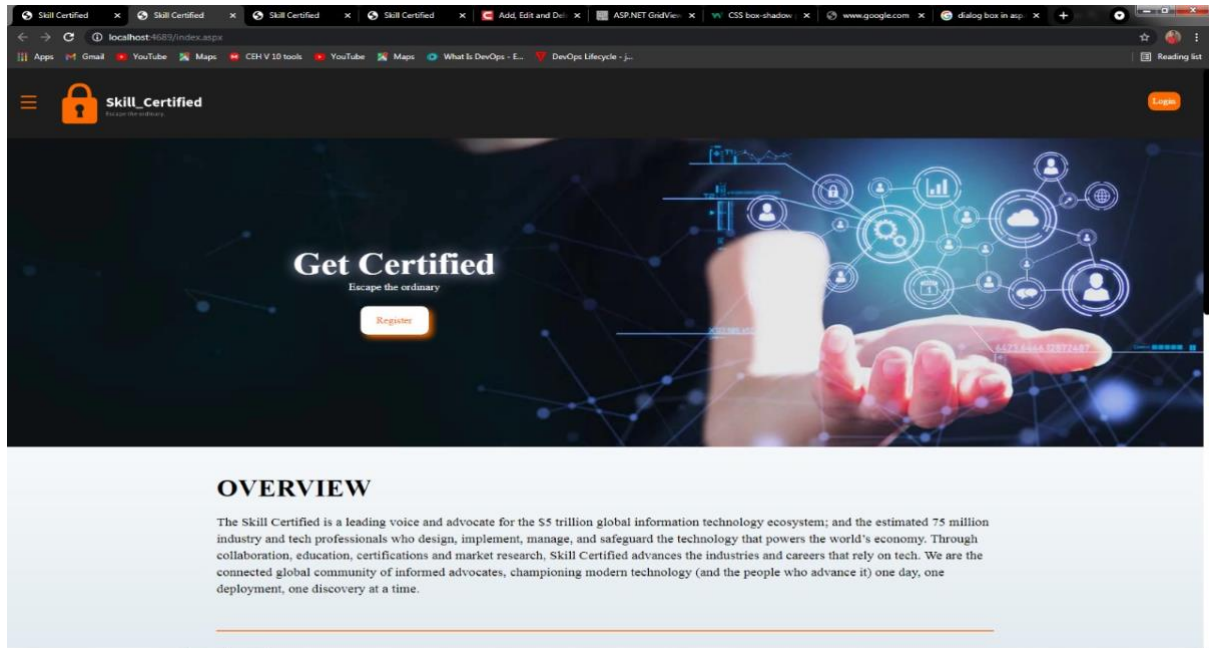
Skill Certified × Skill Certified × Skill Certified × Skill Certified × Add, Edit and Del × ASP.NET GridView × CSS box-shadow × www.google.com × dialog box in asp × +

localhost:4689/index.aspx

Apps Gmail YouTube Maps CEH V 10 tools YouTube Maps What Is DevOps - E... DevOps Lifecycle - j... Reading list

Skill_Certified
Escape the ordinary.

Login

Get Certified
Escape the ordinary

Register

OVERVIEW

The Skill Certified is a leading voice and advocate for the $5 trillion global information technology ecosystem; and the estimated 75 million industry and tech professionals who design, implement, manage, and safeguard the technology that powers the world's economy. Through collaboration, education, certifications and market research, Skill Certified advances the industries and careers that rely on tech. We are the connected global community of informed advocates, championing modern technology (and the people who advance it) one day, one deployment, one discovery at a time.